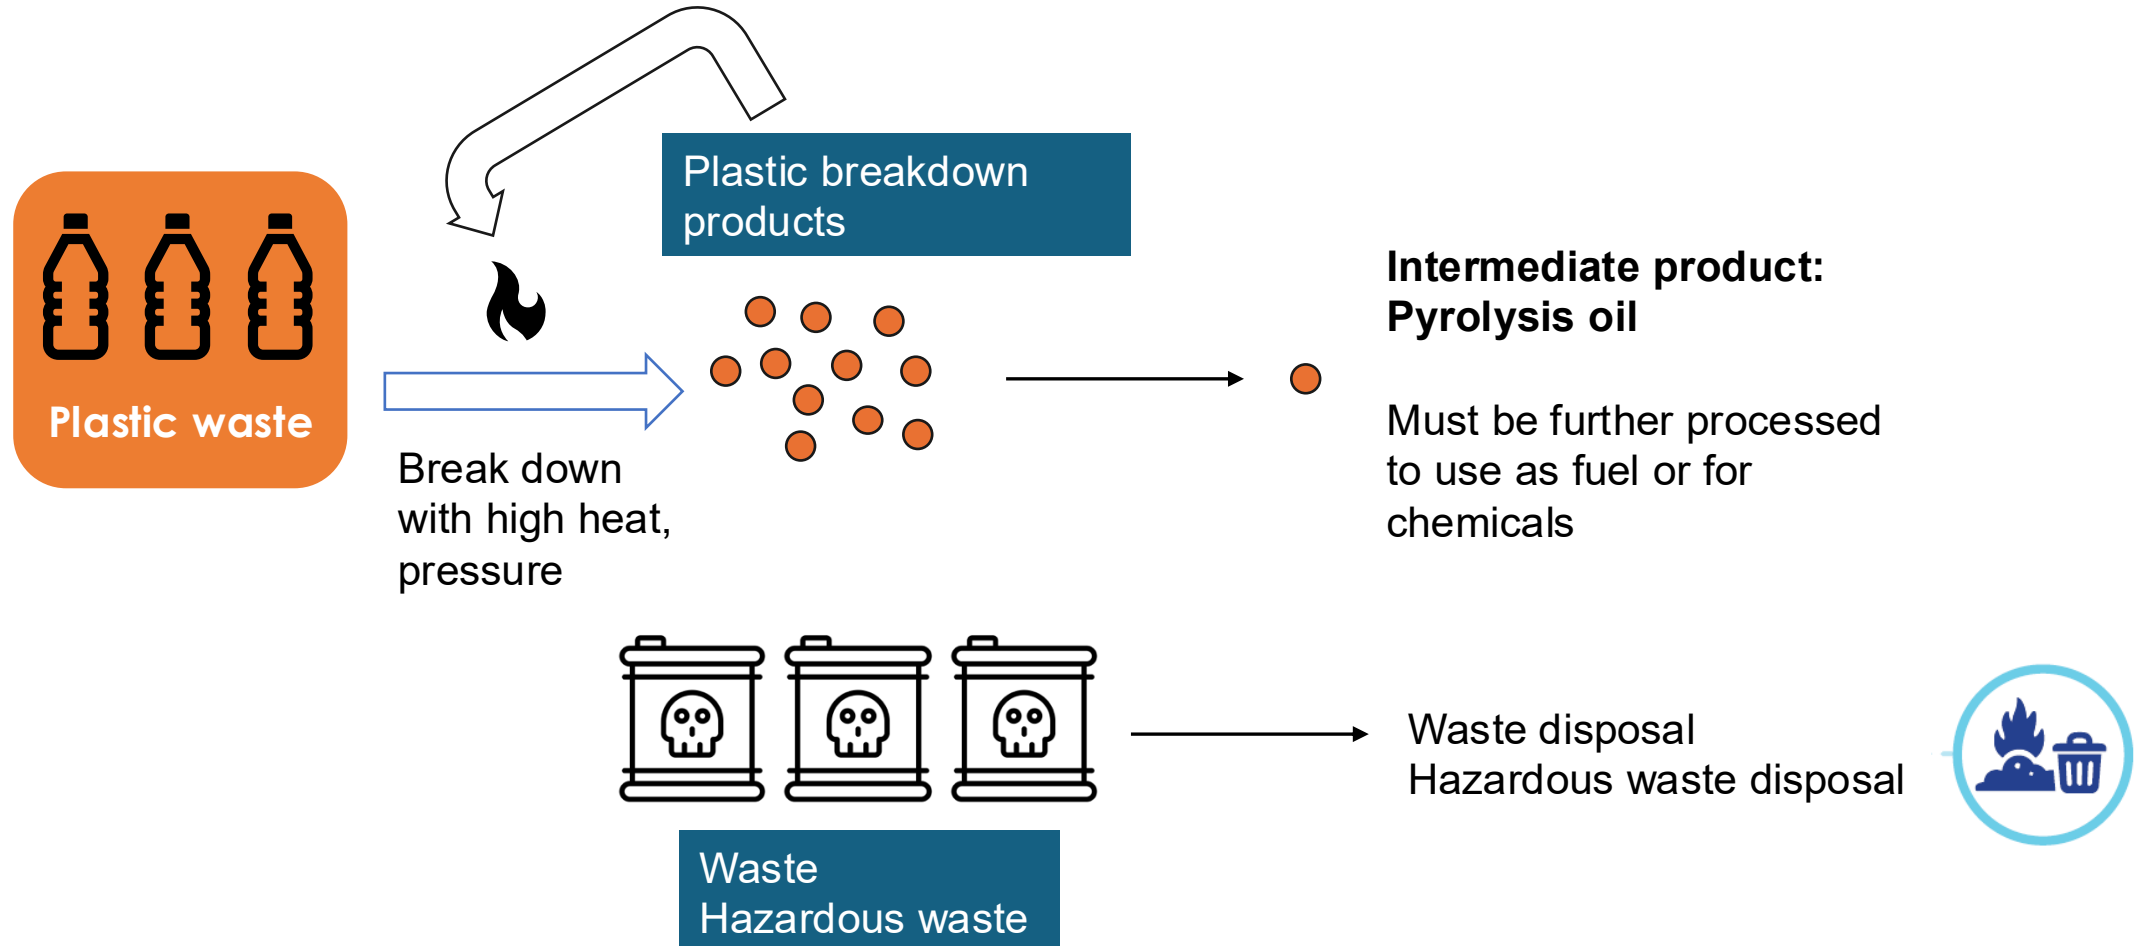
Plastic waste

Plastic breakdown products

Break down with high heat, pressure

Intermediate product: Pyrolysis oil

Must be further processed to use as fuel or for chemicals

Waste disposal
Hazardous waste disposal

Waste
Hazardous waste